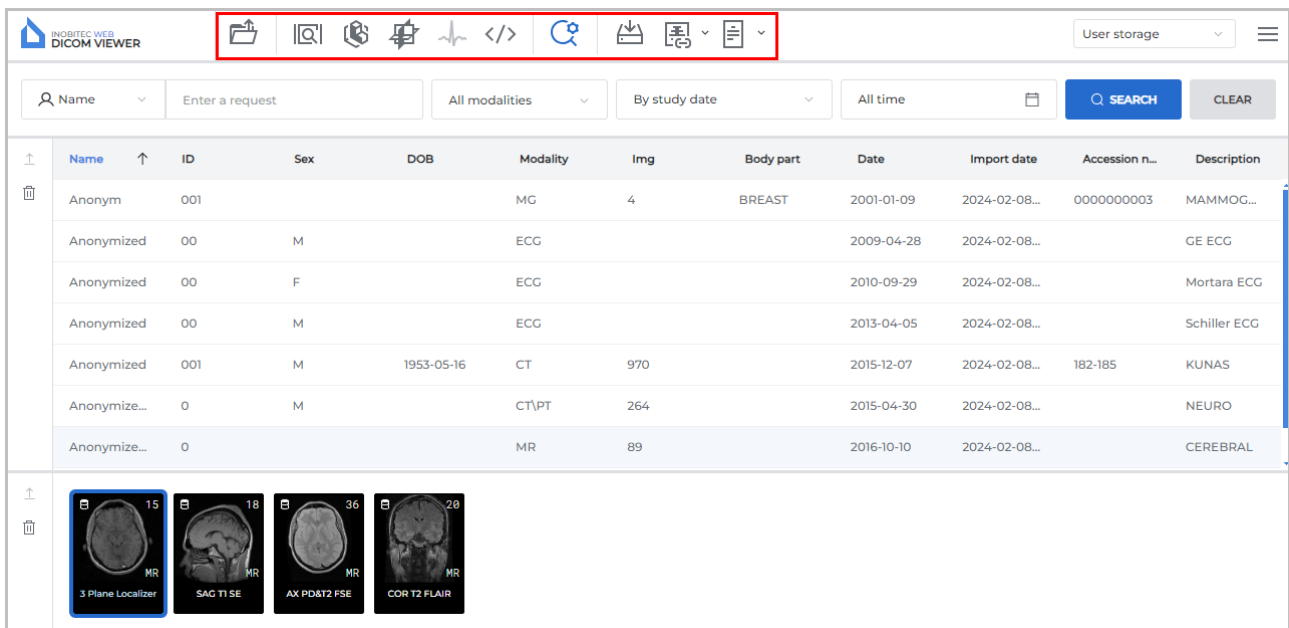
INOBITEC WEB
DICOM VIEWER

User storage

Name | Enter a request | All modalities | By study date | All time | SEARCH | CLEAR

| Name ↑ | ID | Sex | DOB | Modality | Img | Body part | Date | Import date | Accession n... | Description |
|---|---|---|---|---|---|---|---|---|---|---|
| Anonym | 001 | | | MG | 4 | BREAST | 2001-01-09 | 2024-02-08... | 0000000003 | MAMMOG... |
| Anonymized | 00 | M | | ECG | | | 2009-04-28 | 2024-02-08... | | GE ECG |
| Anonymized | 00 | F | | ECG | | | 2010-09-29 | 2024-02-08... | | Mortara ECG |
| Anonymized | 00 | M | | ECG | | | 2013-04-05 | 2024-02-08... | | Schiller ECG |
| Anonymized | 001 | M | 1953-05-16 | CT | 970 | | 2015-12-07 | 2024-02-08... | 182-185 | KUNAS |
| Anonymize... | 0 | M | | CT\PT | 264 | | 2015-04-30 | 2024-02-08... | | NEURO |
| Anonymize... | 0 | | | MR | 89 | | 2016-10-10 | 2024-02-08... | | CEREBRAL |

15 MR 3 Plane Localizer
18 MR SAG T1 SE
36 MR AX PD&T2 FSE
20 MR COR T2 FLAIR